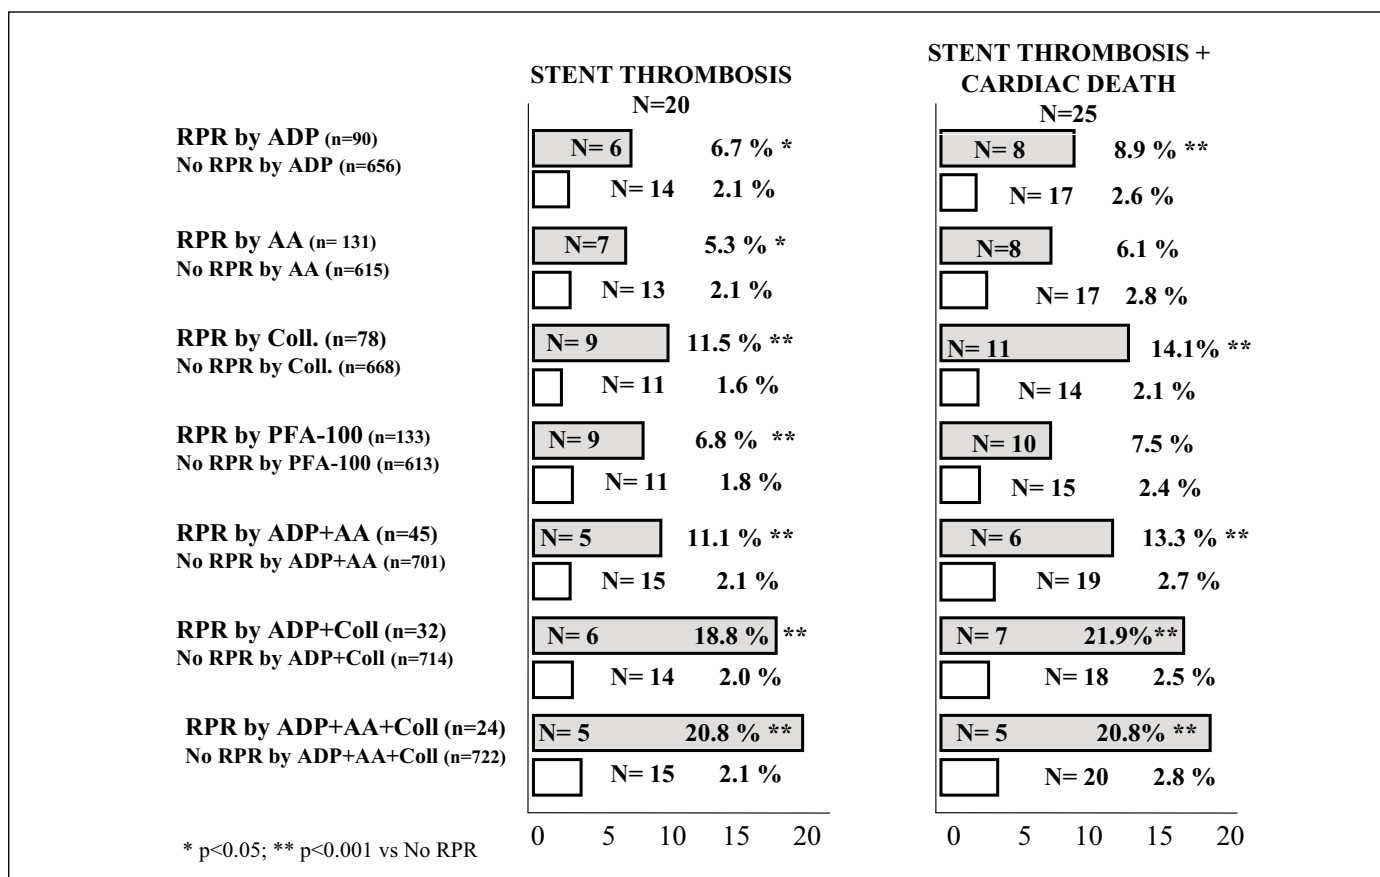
STENT THROMBOSIS
N=20

STENT THROMBOSIS + CARDIAC DEATH
N=25

RPR by ADP (n=90)
No RPR by ADP (n=656)

N= 6 6.7 % *
N= 14 2.1 %

N= 8 8.9 % **
N= 17 2.6 %

RPR by AA (n= 131)
No RPR by AA (n=615)

N=7 5.3 % *
N= 13 2.1 %

N=8 6.1 %
N= 17 2.8 %

RPR by Coll. (n=78)
No RPR by Coll. (n=668)

N= 9 11.5 % **
N= 11 1.6 %

N= 11 14.1% **
N= 14 2.1 %

RPR by PFA-100 (n=133)
No RPR by PFA-100 (n=613)

N= 9 6.8 % **
N= 11 1.8 %

N= 10 7.5 %
N= 15 2.4 %

RPR by ADP+AA (n=45)
No RPR by ADP+AA (n=701)

N= 5 11.1 % **
N= 15 2.1 %

N= 6 13.3 % **
N= 19 2.7 %

RPR by ADP+Coll (n=32)
No RPR by ADP+Coll (n=714)

N= 6 18.8 % **
N= 14 2.0 %

N= 7 21.9%**
N= 18 2.5 %

RPR by ADP+AA+Coll (n=24)
No RPR by ADP+AA+Coll (n=722)

N= 5 20.8 % **
N= 15 2.1 %

N= 5 20.8% **
N= 20 2.8 %

0 5 10 15 20

0 5 10 15 20

* p<0.05; ** p<0.001 vs No RPR